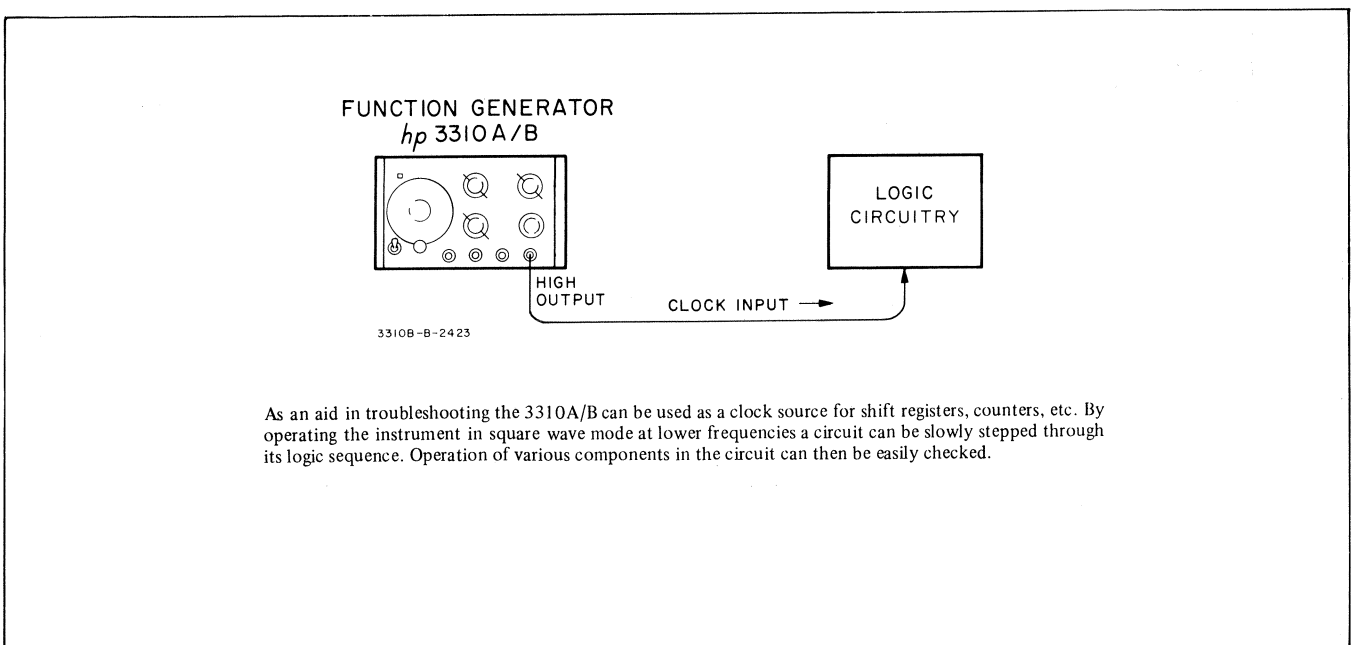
FUNCTION GENERATOR
hp 3310A/B

LOGIC CIRCUITRY

HIGH OUTPUT

CLOCK INPUT →

3310B-B-2423

As an aid in troubleshooting the 3310A/B can be used as a clock source for shift registers, counters, etc. By operating the instrument in square wave mode at lower frequencies a circuit can be slowly stepped through its logic sequence. Operation of various components in the circuit can then be easily checked.